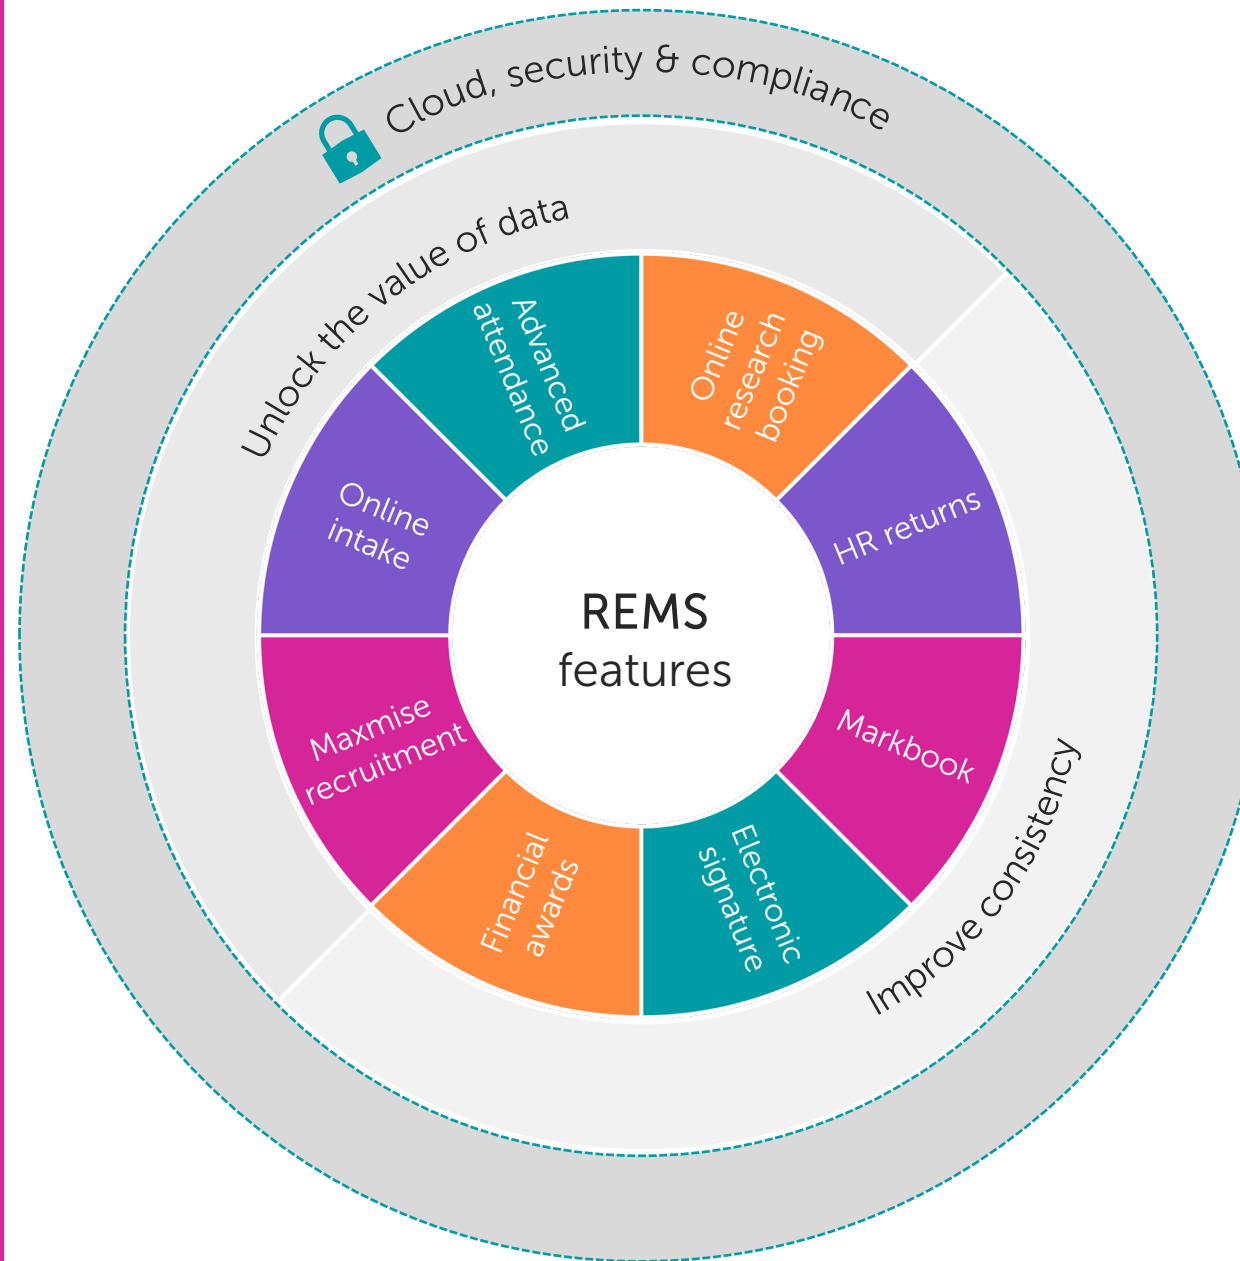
Cloud, security & compliance

Unlock the value of data

Advanced attendance

Online research booking

HR returns

Markbook

Electronic signature

Financial awards

Maxmise recruitment

Online intake

REMS features

Improve consistency